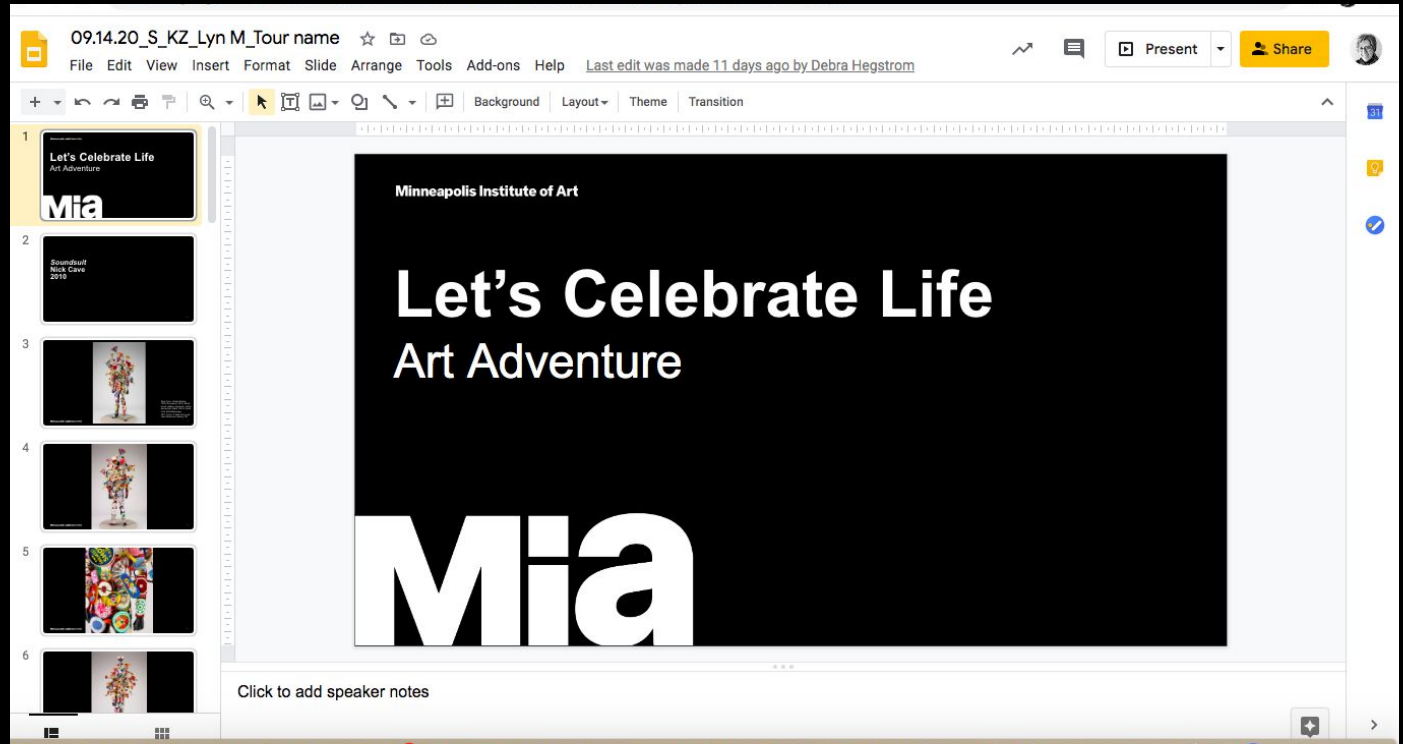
09.14.20_S_KZ_Lyn M_Tour name

File Edit View Insert Format Slide Arrange Tools Add-ons Help Last edit was made 11 days ago by Debra Hegstrom

Present Share

Background Layout Theme Transition

1
Let's Celebrate Life
Art Adventure
Mia

2
Soundsuit
Nick Cave
2010

3

4

5

6

Minneapolis Institute of Art

Let's Celebrate Life
Art Adventure

Mia

Click to add speaker notes